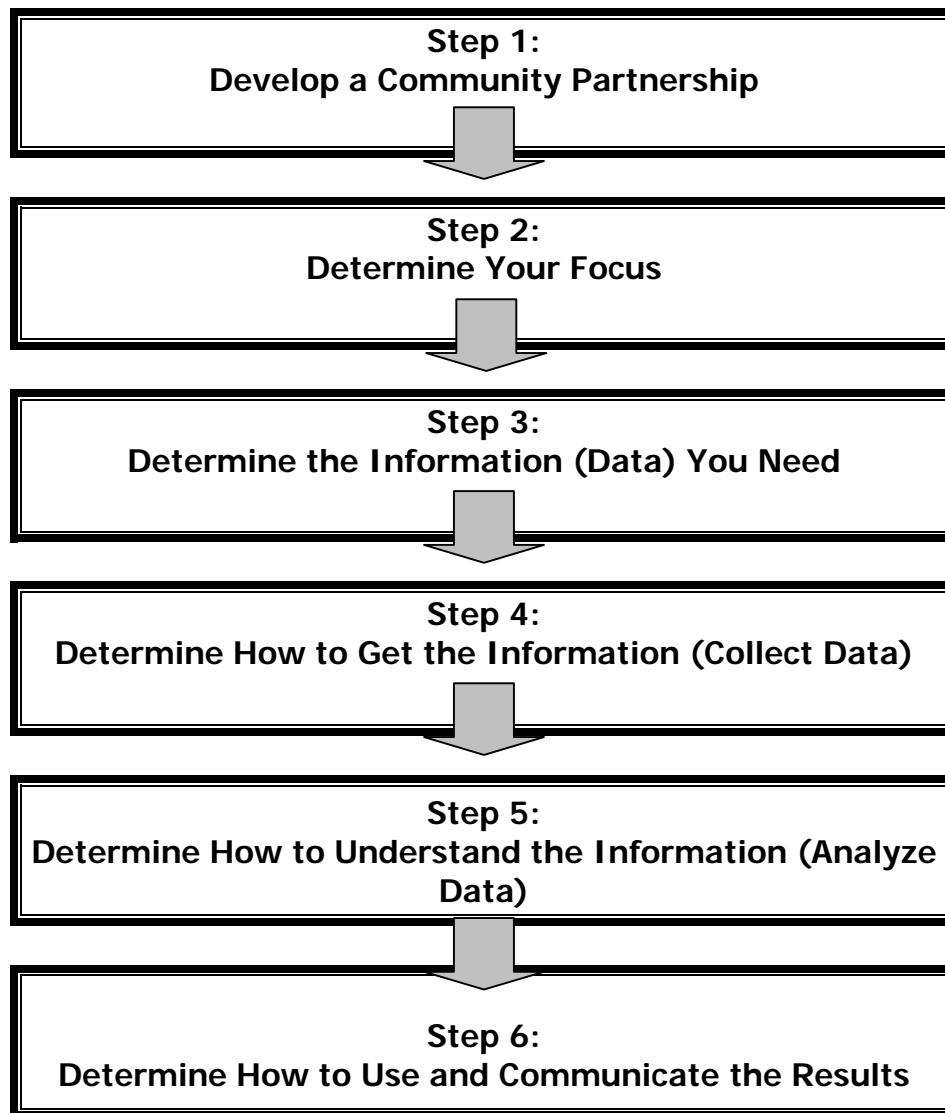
Step 1:
Develop a Community Partnership

Step 2:
Determine Your Focus

Step 3:
Determine the Information (Data) You Need

Step 4:
Determine How to Get the Information (Collect Data)

Step 5:
Determine How to Understand the Information (Analyze Data)

Step 6:
Determine How to Use and Communicate the Results